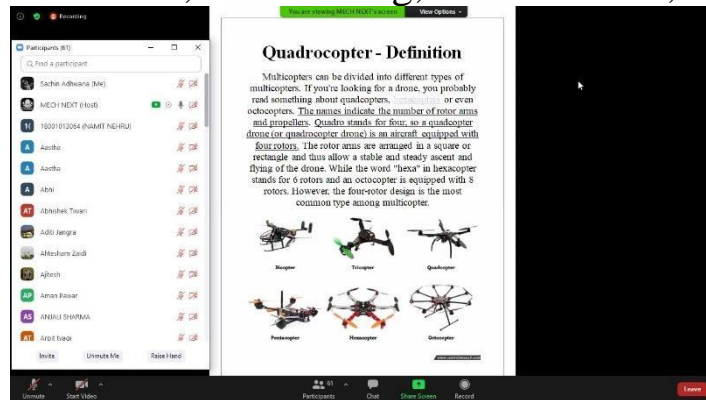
Recording

You are viewing MECH NEXT's screen View Options

Participants (61)

Find a participant

Sachin Adhwana (Me)

MECH NEXT (Host)

18001013064 (NAMIT NEHRU)

Aastha

Aastha

Abni

Abhishek Tiwari

Aditi Jangra

Afsheen Zaidi

Ajitesh

Aman Pawar

ANJALI SHARMA

Arpit tyagi

Invite Unmute Me Raise Hand

Quadrocopter - Definition

Multicopters can be divided into different types of multicopters. If you're looking for a drone, you probably read something about quadcopters, hexacopters or even octocopters. The names indicate the number of rotor arms and propellers. Quadro stands for four, so a quadcopter drone (or quadcopter drone) is an aircraft equipped with four rotors. The rotor arms are arranged in a square or rectangle and thus allow a stable and steady ascent and flying of the drone. While the word "hexa" in hexacopter stands for 6 rotors and an octocopter is equipped with 8 rotors. However, the four-rotor design is the most common type among multicopter.

Bicopter Tricopter Quadcopter

Pentacopter Hexacopter Octocopter

Unmute Start Video Participants 61 Chat Share Screen Record Leave